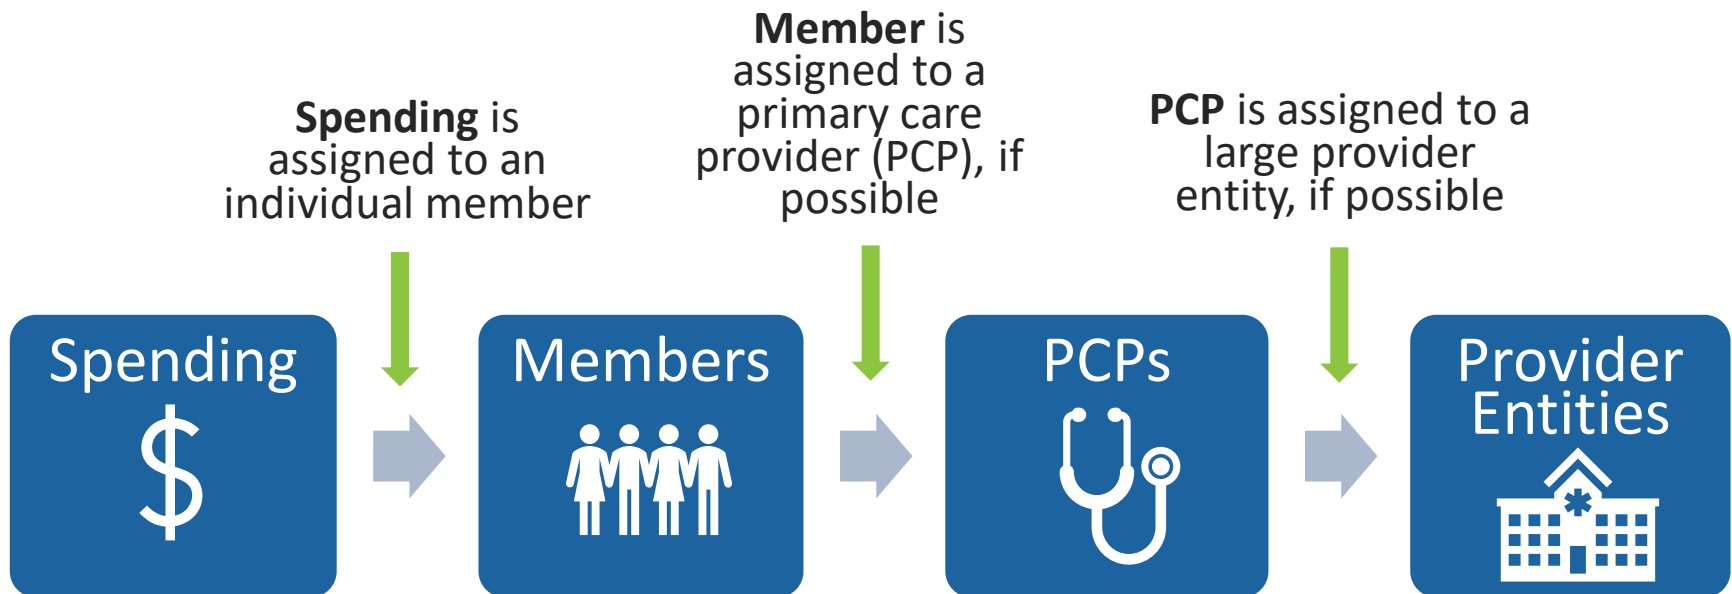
**Spending** is assigned to an individual member

**Member** is assigned to a primary care provider (PCP), if possible

**PCP** is assigned to a large provider entity, if possible

Spending
$

Members

PCPs

Provider Entities